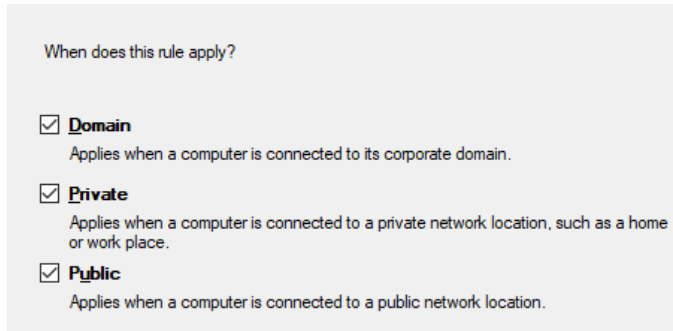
When does this rule apply?

☑ Domain
Applies when a computer is connected to its corporate domain.

☑ Private
Applies when a computer is connected to a private network location, such as a home or work place.

☑ Public
Applies when a computer is connected to a public network location.